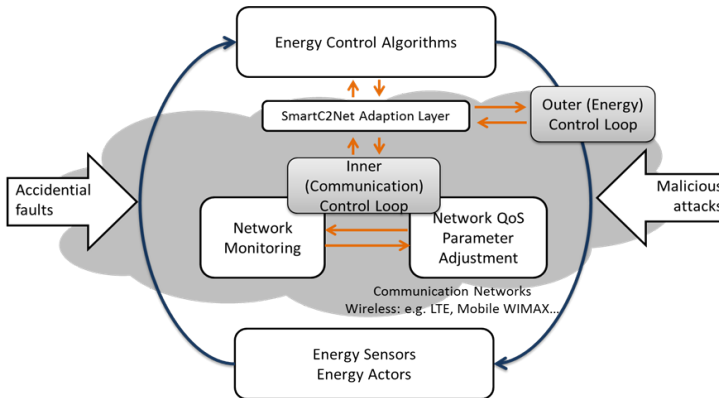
Energy Control Algorithms

SmartC2Net Adaption Layer

Outer (Energy) Control Loop

Inner (Communication) Control Loop

Accidential faults

Malicious attacks

Network Monitoring

Network QoS Parameter Adjustment

Communication Networks
Wireless: e.g. LTE, Mobile WIMAX…

Energy Sensors
Energy Actors